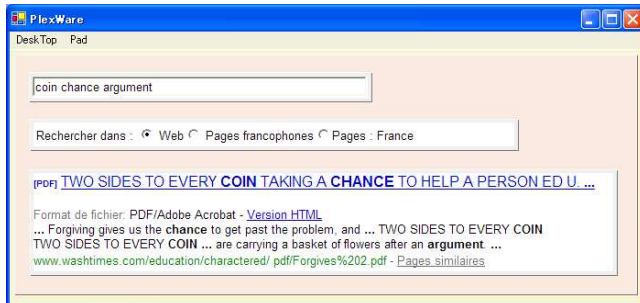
PlexWare

DeskTop Pad

coin chance argument

Rechercher dans : Web Pages francophones Pages : France

[PDF] TWO SIDES TO EVERY COIN TAKING A CHANCE TO HELP A PERSON ED U. ...

Format de fichier: PDF/Adobe Acrobat - Version HTML
... Forgiving gives us the chance to get past the problem, and ... TWO SIDES TO EVERY COIN TWO SIDES TO EVERY COIN ... are carrying a basket of flowers after an argument. ...
www.washtimes.com/education/charactered/ pdf/Forgives%202.pdf - Pages similaires